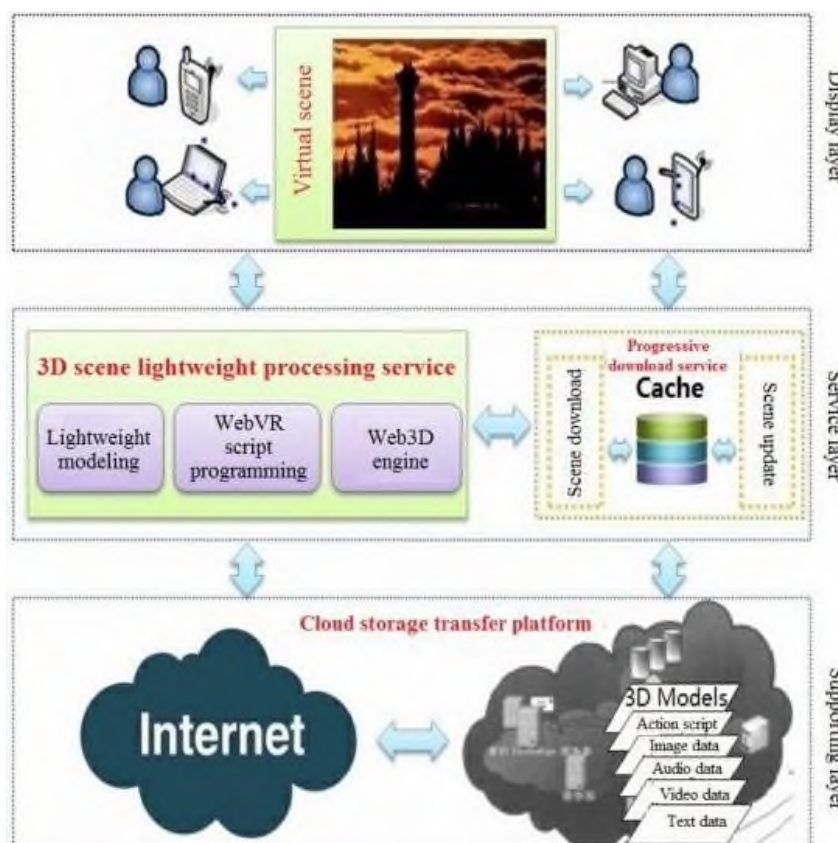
Virtual scene

Display layer

3D scene lightweight processing service

Lightweight modeling

WebVR script programming

Web3D engine

Progressive download service

Cache

Scene download

Scene update

Service layer

Cloud storage transfer platform

Internet

3D Models

Action script

Image data

Audio data

Video data

Text data

Supporting layer